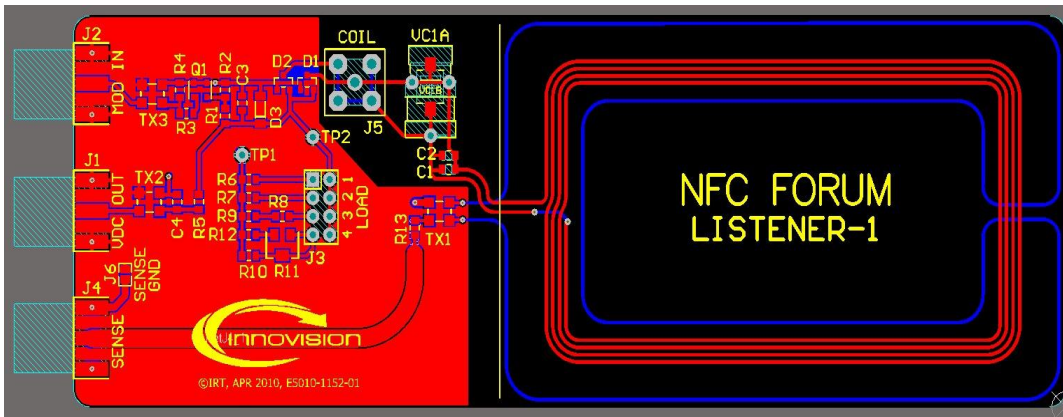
J2
MOD IN
R4
Q1
R2
C3
D2
D1
COIL
VC1A
VC1B
TX3
R3
R1
D3
J5
TP2
C2
C1
J1
OUT
VDC
TX2
C4
R5
TP1
R6
R7
R8
R9
R12
R10
R11
J3
1
2
3
4
LOAD
R13
TX1
J4
J6
SENSE
SENSE GND
SENSE
innovision
©IRT, APR 2010, E5010-1152-01
NFC FORUM
LISTENER-1